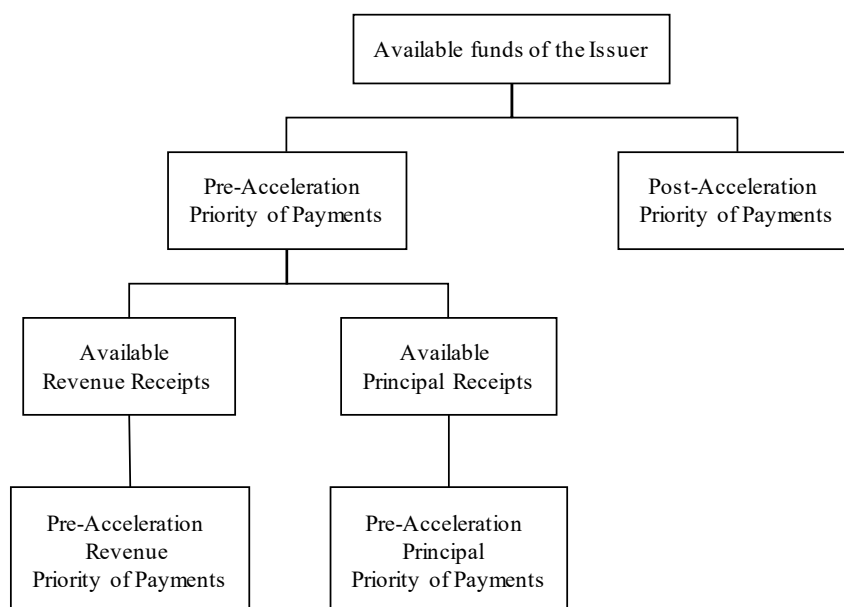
Available funds of the Issuer

Pre-Acceleration Priority of Payments

Post-Acceleration Priority of Payments

Available Revenue Receipts

Available Principal Receipts

Pre-Acceleration Revenue Priority of Payments

Pre-Acceleration Principal Priority of Payments